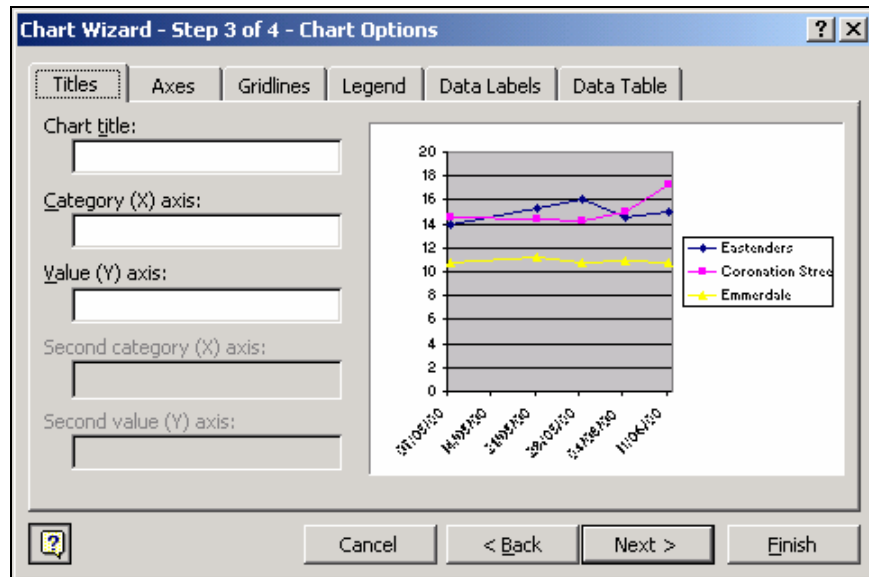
Chart Wizard - Step 3 of 4 - Chart Options

?
X

Titles
Axes
Gridlines
Legend
Data Labels
Data Table

Chart title:

Category (X) axis:

Value (Y) axis:

Second category (X) axis:

Second value (Y) axis:

20
18
16
14
12
10
8
6
4
2
0

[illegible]
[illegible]
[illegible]
28/05/00
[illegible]
11/06/00

Eastenders
Coronation Stree
Emmerdale

?

Cancel
< Back
Next >
Finish